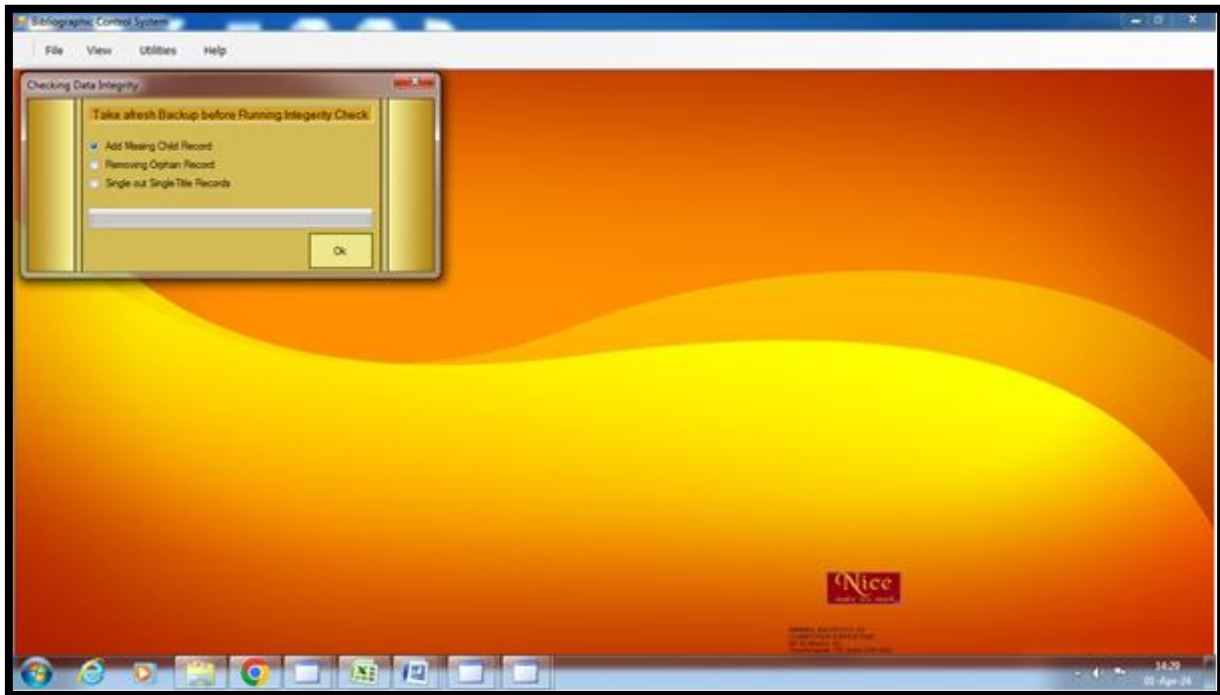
Bibliographic Control System

File View Utilities Help

Checking Data Integrity

Take afresh Backup before Running Integerity Check

Add Missing Child Record

Removing Orphan Record

Single out Single Title Records

Ok

Nice

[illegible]

14:29
01-Apr-24